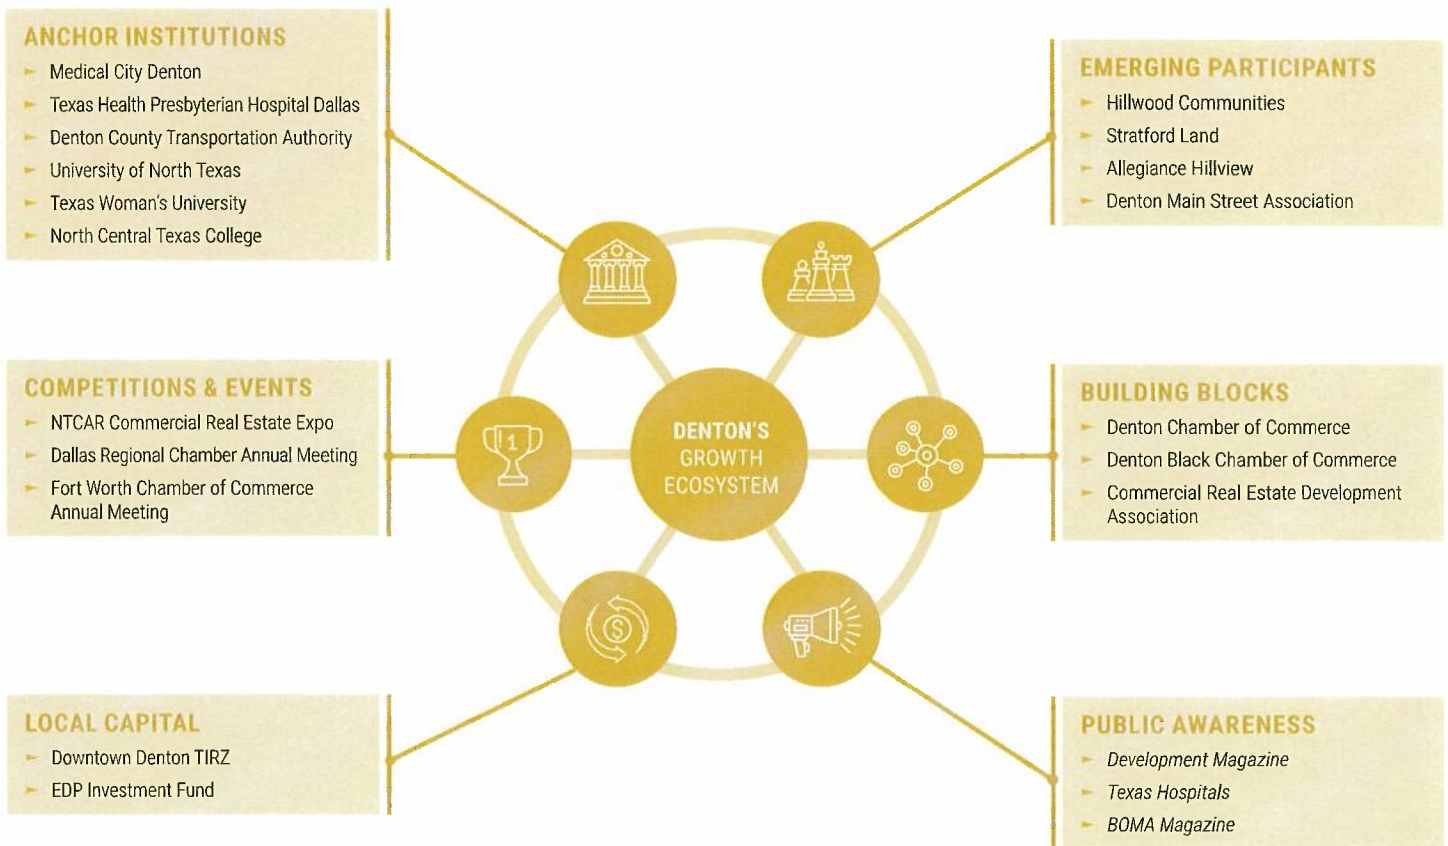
ANCHOR INSTITUTIONS
- Medical City Denton
- Texas Health Presbyterian Hospital Dallas
- Denton County Transportation Authority
- University of North Texas
- Texas Woman's University
- North Central Texas College

EMERGING PARTICIPANTS
- Hillwood Communities
- Stratford Land
- Allegiance Hillview
- Denton Main Street Association

COMPETITIONS & EVENTS
- NTCAR Commercial Real Estate Expo
- Dallas Regional Chamber Annual Meeting
- Fort Worth Chamber of Commerce Annual Meeting

1

DENTON'S GROWTH ECOSYSTEM

BUILDING BLOCKS
- Denton Chamber of Commerce
- Denton Black Chamber of Commerce
- Commercial Real Estate Development Association

$

LOCAL CAPITAL
- Downtown Denton TIRZ
- EDP Investment Fund

PUBLIC AWARENESS
- Development Magazine
- Texas Hospitals
- BOMA Magazine